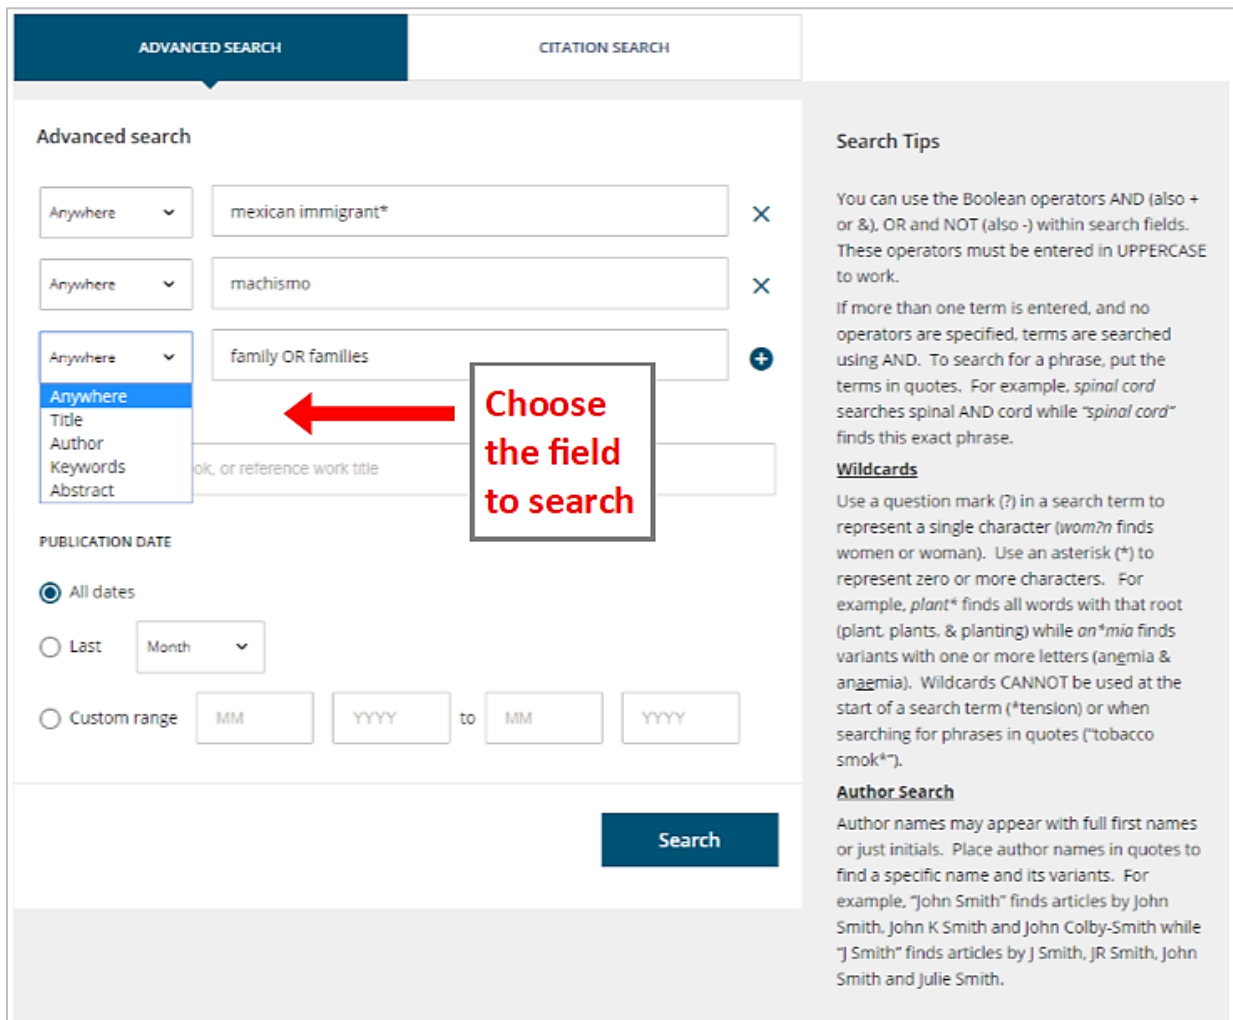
ADVANCED SEARCH

CITATION SEARCH

Advanced search

Anywhere

mexican immigrant*

Anywhere

machismo

Anywhere

family OR families

Anywhere
Title
Author
Keywords
Abstract

ok, or reference work title

Choose the field to search

PUBLICATION DATE

All dates

Last

Month

Custom range

MM

YYYY

to

MM

YYYY

Search

Search Tips

You can use the Boolean operators AND (also + or &), OR and NOT (also -) within search fields. These operators must be entered in UPPERCASE to work.

If more than one term is entered, and no operators are specified, terms are searched using AND. To search for a phrase, put the terms in quotes. For example, spinal cord searches spinal AND cord while "spinal cord" finds this exact phrase.

Wildcards

Use a question mark (?) in a search term to represent a single character (wom?n finds women or woman). Use an asterisk (*) to represent zero or more characters. For example, plant* finds all words with that root (plant, plants, & planting) while an*mia finds variants with one or more letters (anemia & anaemia). Wildcards CANNOT be used at the start of a search term (*tension) or when searching for phrases in quotes ("tobacco smok*").

Author Search

Author names may appear with full first names or just initials. Place author names in quotes to find a specific name and its variants. For example, "John Smith" finds articles by John Smith, John K Smith and John Colby-Smith while "J Smith" finds articles by J Smith, JR Smith, John Smith and Julie Smith.